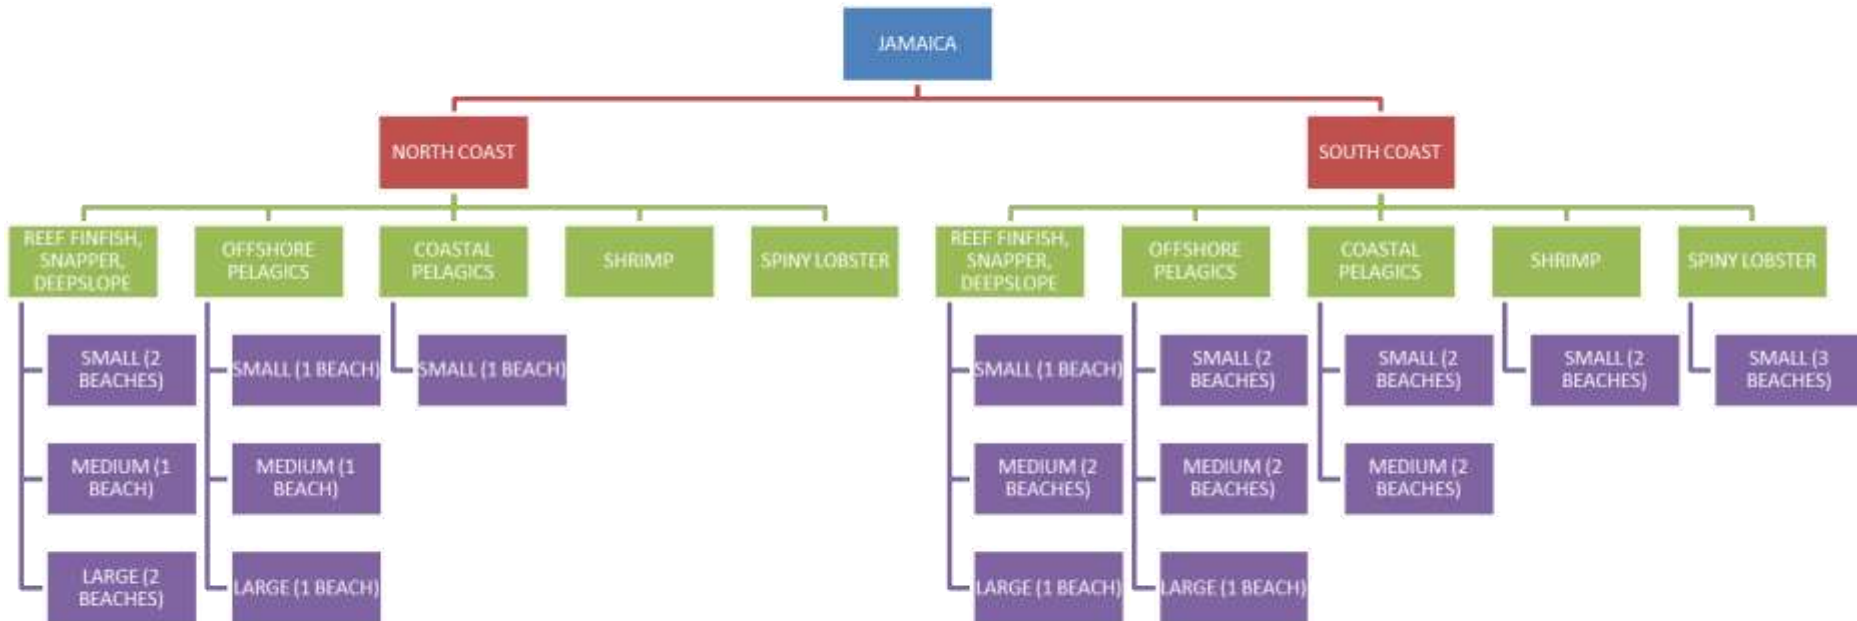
JAMAICA

NORTH COAST

REEF FINFISH, SNAPPER, DEEPSLOPE
SMALL (2 BEACHES)
MEDIUM (1 BEACH)
LARGE (2 BEACHES)

OFFSHORE PELAGICS
SMALL (1 BEACH)
MEDIUM (1 BEACH)
LARGE (1 BEACH)

COASTAL PELAGICS
SMALL (1 BEACH)

SHRIMP

SPINY LOBSTER

SOUTH COAST

REEF FINFISH, SNAPPER, DEEPSLOPE
SMALL (1 BEACH)
MEDIUM (2 BEACHES)
LARGE (1 BEACH)

OFFSHORE PELAGICS
SMALL (2 BEACHES)
MEDIUM (2 BEACHES)
LARGE (1 BEACH)

COASTAL PELAGICS
SMALL (2 BEACHES)
MEDIUM (2 BEACHES)

SHRIMP
SMALL (2 BEACHES)

SPINY LOBSTER
SMALL (3 BEACHES)